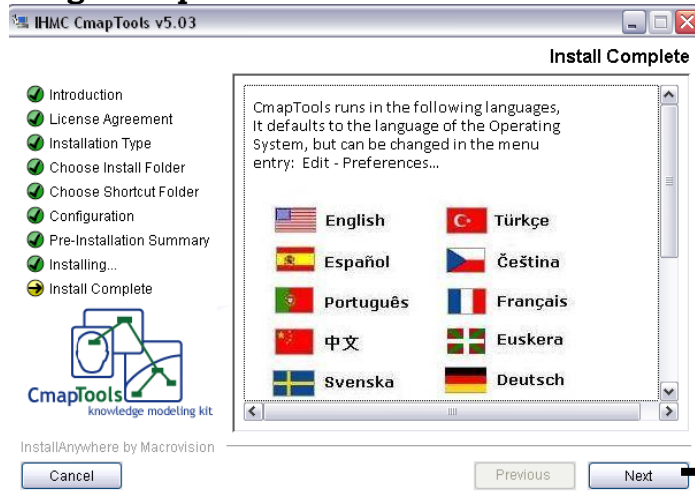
IHMC CmapTools v5.03

Install Complete

Introduction
License Agreement
Installation Type
Choose Install Folder
Choose Shortcut Folder
Configuration
Pre-Installation Summary
Installing...
Install Complete

CmapTools
knowledge modeling kit

CmapTools runs in the following languages, It defaults to the language of the Operating System, but can be changed in the menu entry: Edit - Preferences...

English
Türkçe
Español
Čeština
Português
Français
中文
Euskera
Svenska
Deutsch

InstallAnywhere by Macrovision

Cancel
Previous
Next